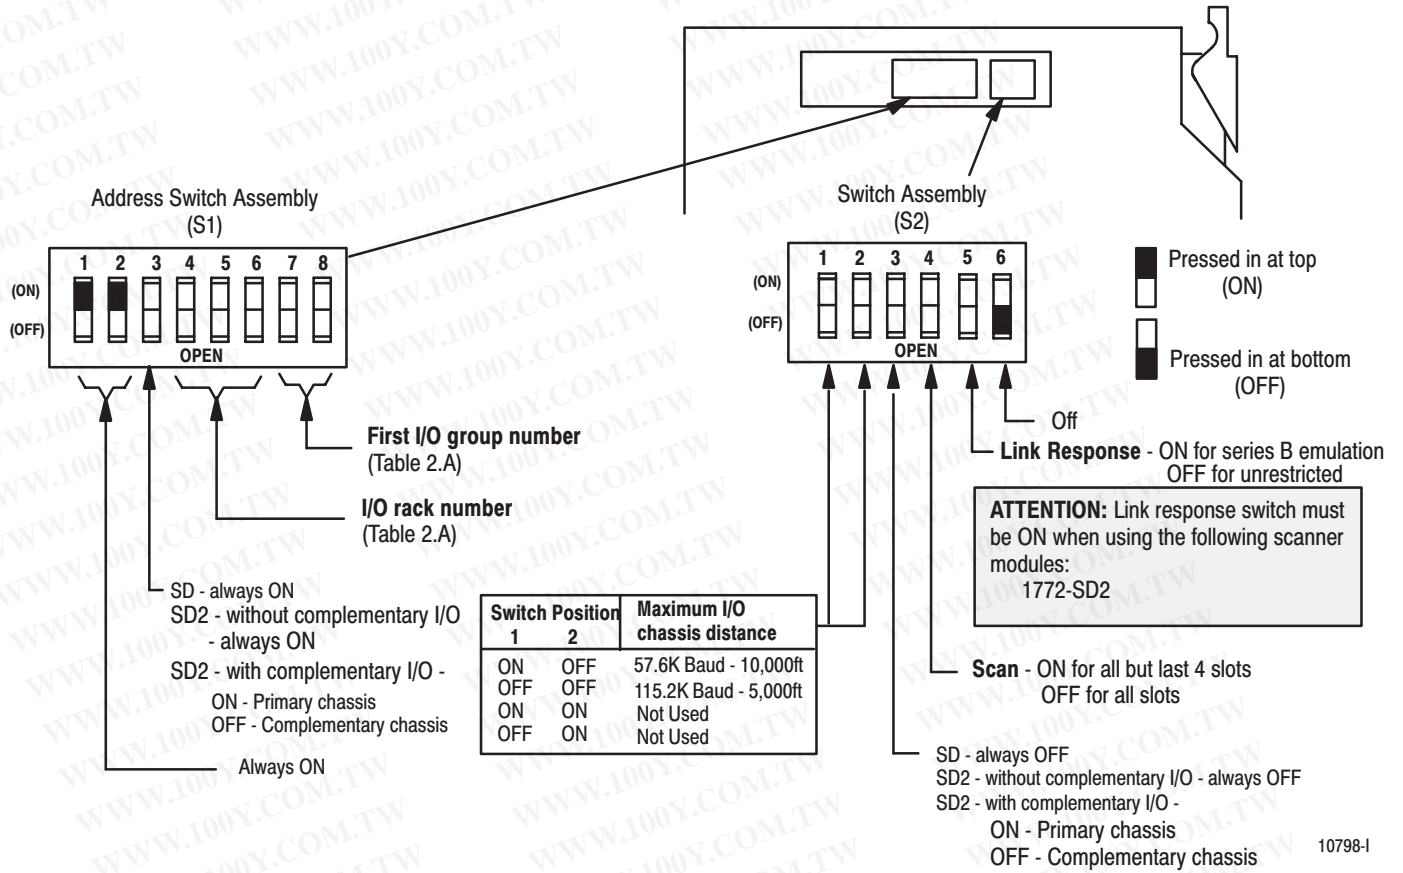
Address Switch Assembly
(S1)

1 2 3 4 5 6 7 8
(ON)
(OFF)
OPEN

First I/O group number
(Table 2.A)

I/O rack number
(Table 2.A)

SD - always ON
SD2 - without complementary I/O - always ON
SD2 - with complementary I/O -
ON - Primary chassis
OFF - Complementary chassis

Always ON

Switch Assembly
(S2)

1 2 3 4 5 6
(ON)
(OFF)
OPEN

Pressed in at top (ON)

Pressed in at bottom (OFF)

Off

Link Response - ON for series B emulation
OFF for unrestricted

ATTENTION: Link response switch must be ON when using the following scanner modules:
1772-SD2

| Switch Position 1 | 2 | Maximum I/O chassis distance |
|---|---|---|
| ON | OFF | 57.6K Baud - 10,000ft |
| OFF | OFF | 115.2K Baud - 5,000ft |
| ON | ON | Not Used |
| OFF | ON | Not Used |

Scan - ON for all but last 4 slots
OFF for all slots

SD - always OFF
SD2 - without complementary I/O - always OFF
SD2 - with complementary I/O -
ON - Primary chassis
OFF - Complementary chassis

10798-I

WWW.100Y.COM.TW